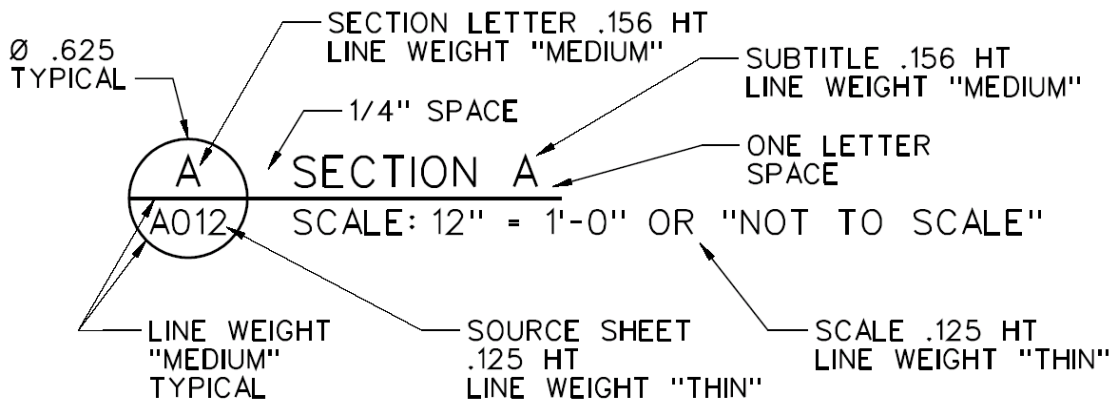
Ø .625
TYPICAL

SECTION LETTER .156 HT
LINE WEIGHT "MEDIUM"

SUBTITLE .156 HT
LINE WEIGHT "MEDIUM"

1/4" SPACE

ONE LETTER
SPACE

A

SECTION A

A012

SCALE: 12" = 1'-0" OR "NOT TO SCALE"

LINE WEIGHT
"MEDIUM"
TYPICAL

SOURCE SHEET
.125 HT
LINE WEIGHT "THIN"

SCALE .125 HT
LINE WEIGHT "THIN"